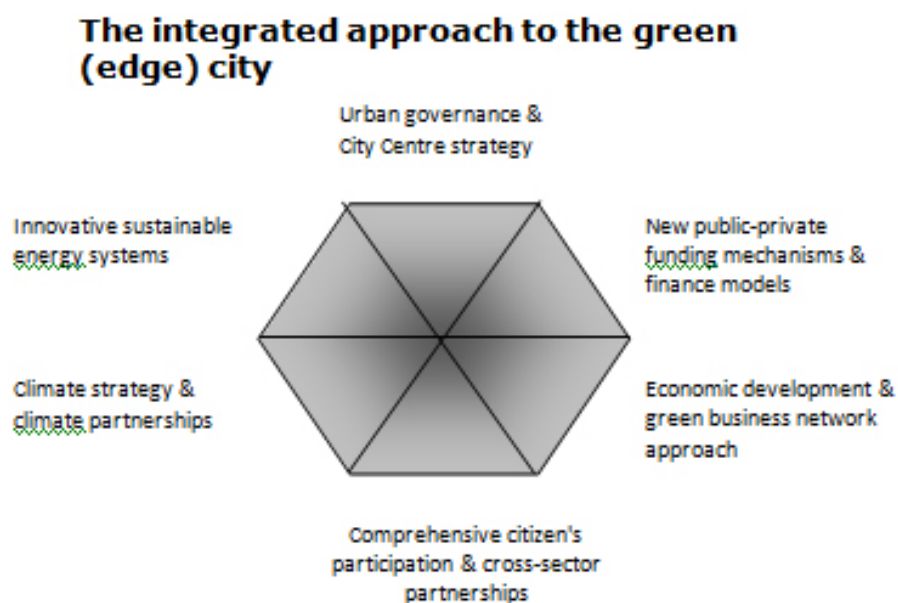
The integrated approach to the green (edge) city

Urban governance & City Centre strategy

Innovative sustainable energy systems

New public-private funding mechanisms & finance models

Climate strategy & climate partnerships

Economic development & green business network approach

Comprehensive citizen's participation & cross-sector partnerships